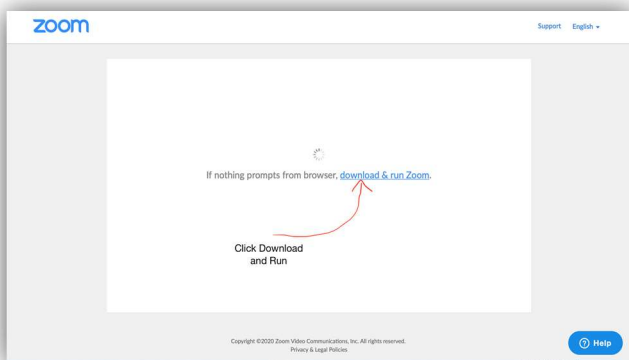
zoom

Support English

If nothing prompts from browser, download & run Zoom.

Click Download and Run

Copyright ©2020 Zoom Video Communications, Inc. All rights reserved.
Privacy & Legal Policies

Help